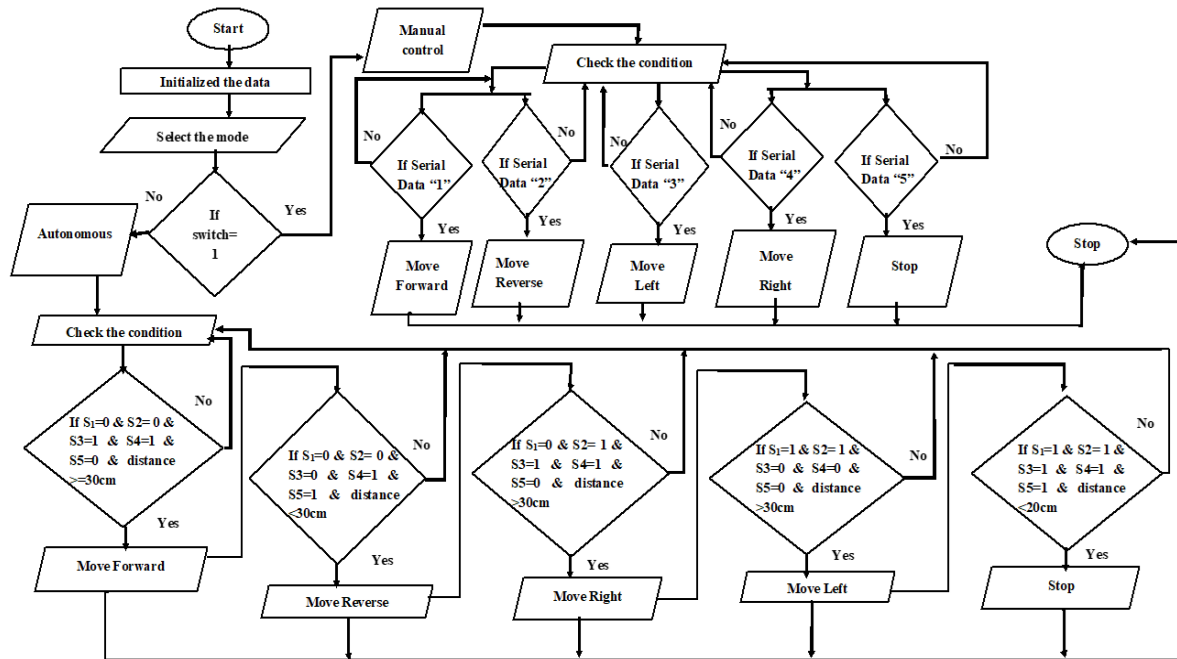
Start

Initialized the data

Select the mode

If switch= 1

No

Yes

Autonomous

Manual control

Check the condition

No

If Serial Data “1”

Yes

Move Forward

If Serial Data “2”

No

Yes

Move Reverse

No

If Serial Data “3”

Yes

Move Left

No

If Serial Data “4”

Yes

Move Right

If Serial Data “5”

No

Yes

Stop

Stop

Check the condition

If $S_1$=0 & S2= 0 & S3=1 & S4=1 & S5=0 & distance >=30cm

No

Yes

Move Forward

If $S_1$=0 & S2= 0 & S3=0 & S4=1 & S5=1 & distance <30cm

No

Yes

Move Reverse

If $S_1$=0 & S2= 1 & S3=1 & S4=1 & S5=0 & distance >30cm

No

Yes

Move Right

If $S_1$=1 & S2= 1 & S3= 0 & S4=0 & S5=0 & distance >30cm

No

Yes

Move Left

If $S_1$=1 & S2= 1 & S3=1 & S4=1 & S5=1 & distance <20cm

No

Yes

Stop